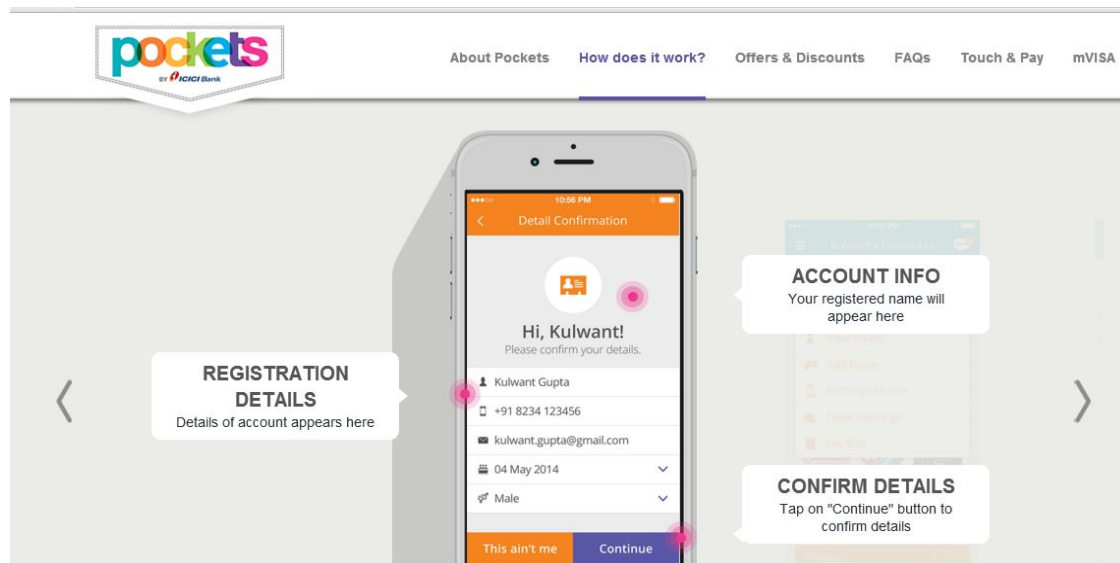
pockets BY ICICI Bank

About Pockets How does it work? Offers & Discounts FAQs Touch & Pay mVISA

10:56 PM

Detail Confirmation

Hi, Kulwant!
Please confirm your details.

Kulwant Gupta
+91 8234 123456
kulwant.gupta@gmail.com
04 May 2014
Male

This ain't me Continue

ACCOUNT INFO
Your registered name will appear here

REGISTRATION DETAILS
Details of account appears here

CONFIRM DETAILS
Tap on "Continue" button to confirm details